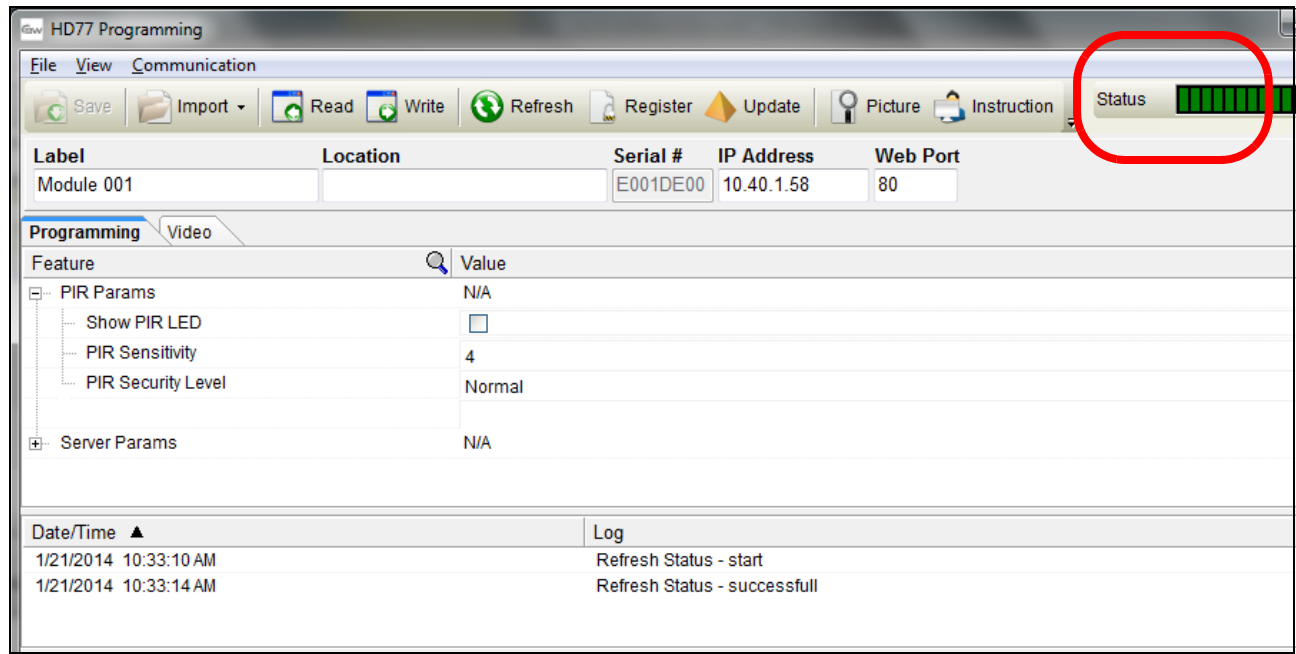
HD77 Programming

File View Communication

Save Import Read Write Refresh Register Update Picture Instruction Status

Label
Module 001

Location

Serial #
E001DE00

IP Address
10.40.1.58

Web Port
80

Programming Video

| Feature | Value |
|---|---|
| PIR Params | N/A |
| Show PIR LED | ☐ |
| PIR Sensitivity | 4 |
| PIR Security Level | Normal |
| Server Params | N/A |

| Date/Time ▲ | Log |
|---|---|
| 1/21/2014 10:33:10 AM | Refresh Status - start |
| 1/21/2014 10:33:14 AM | Refresh Status - successfull |